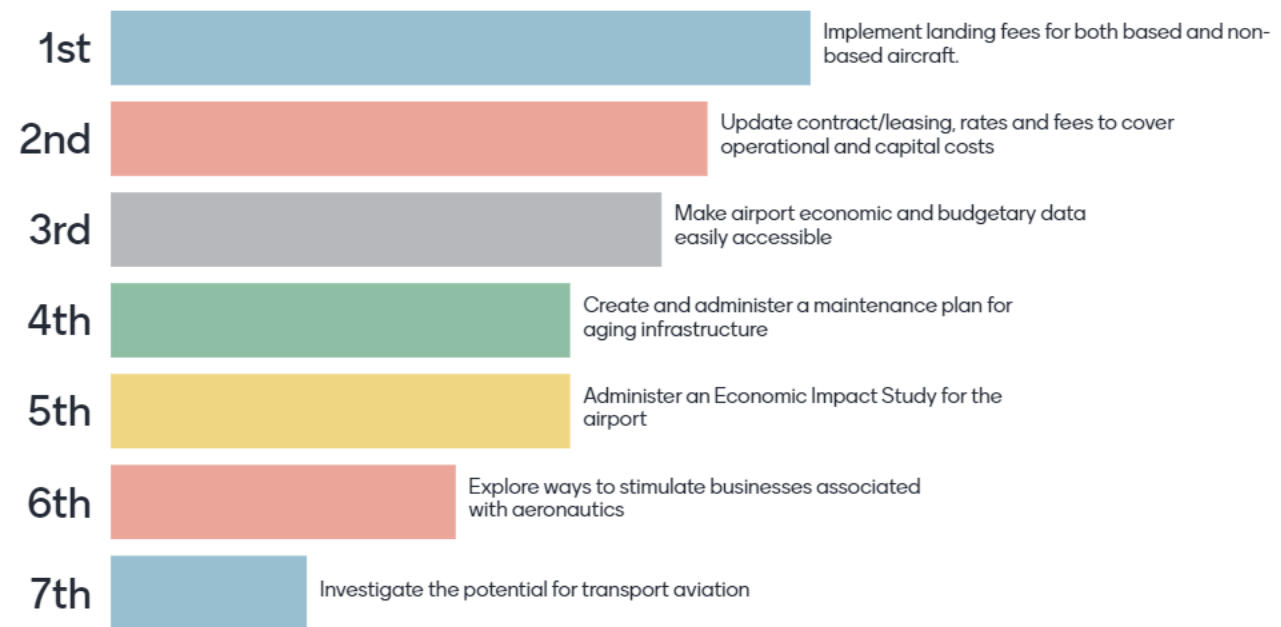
1st
Implement landing fees for both based and non-based aircraft.

2nd
Update contract/leasing, rates and fees to cover operational and capital costs

3rd
Make airport economic and budgetary data easily accessible

4th
Create and administer a maintenance plan for aging infrastructure

5th
Administer an Economic Impact Study for the airport

6th
Explore ways to stimulate businesses associated with aeronautics

7th
Investigate the potential for transport aviation